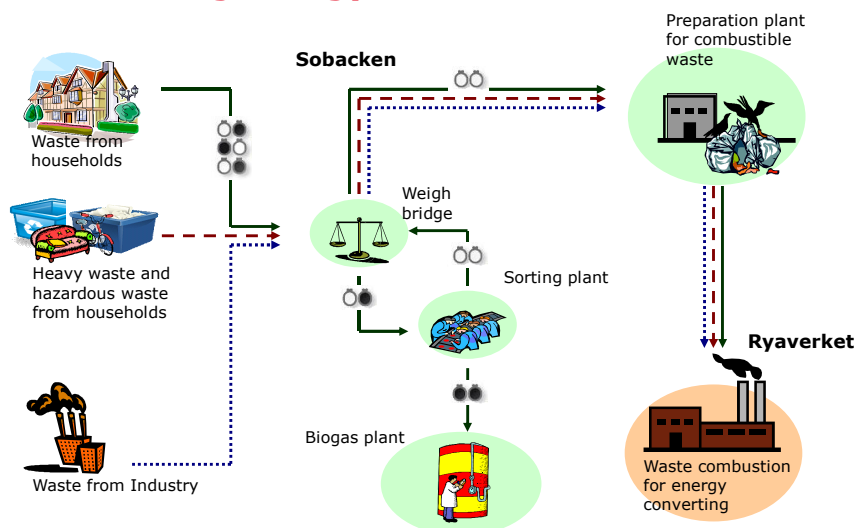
Sobacken

Preparation plant for combustible waste

Waste from households

Weigh bridge

Heavy waste and hazardous waste from households

Sorting plant

Ryaverket

Biogas plant

Waste from Industry

Waste combustion for energy converting